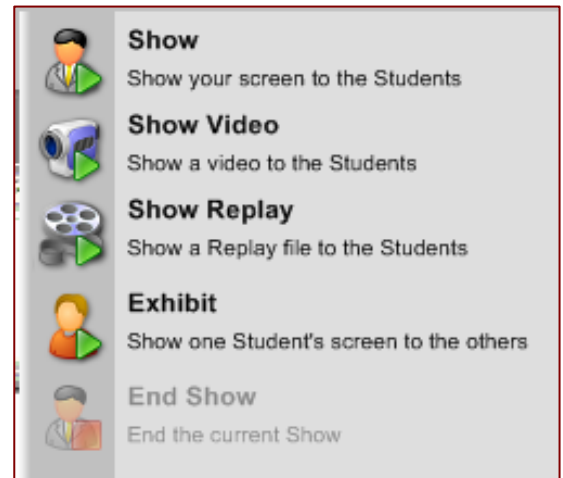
Show
Show your screen to the Students

Show Video
Show a video to the Students

Show Replay
Show a Replay file to the Students

Exhibit
Show one Student's screen to the others

End Show
End the current Show